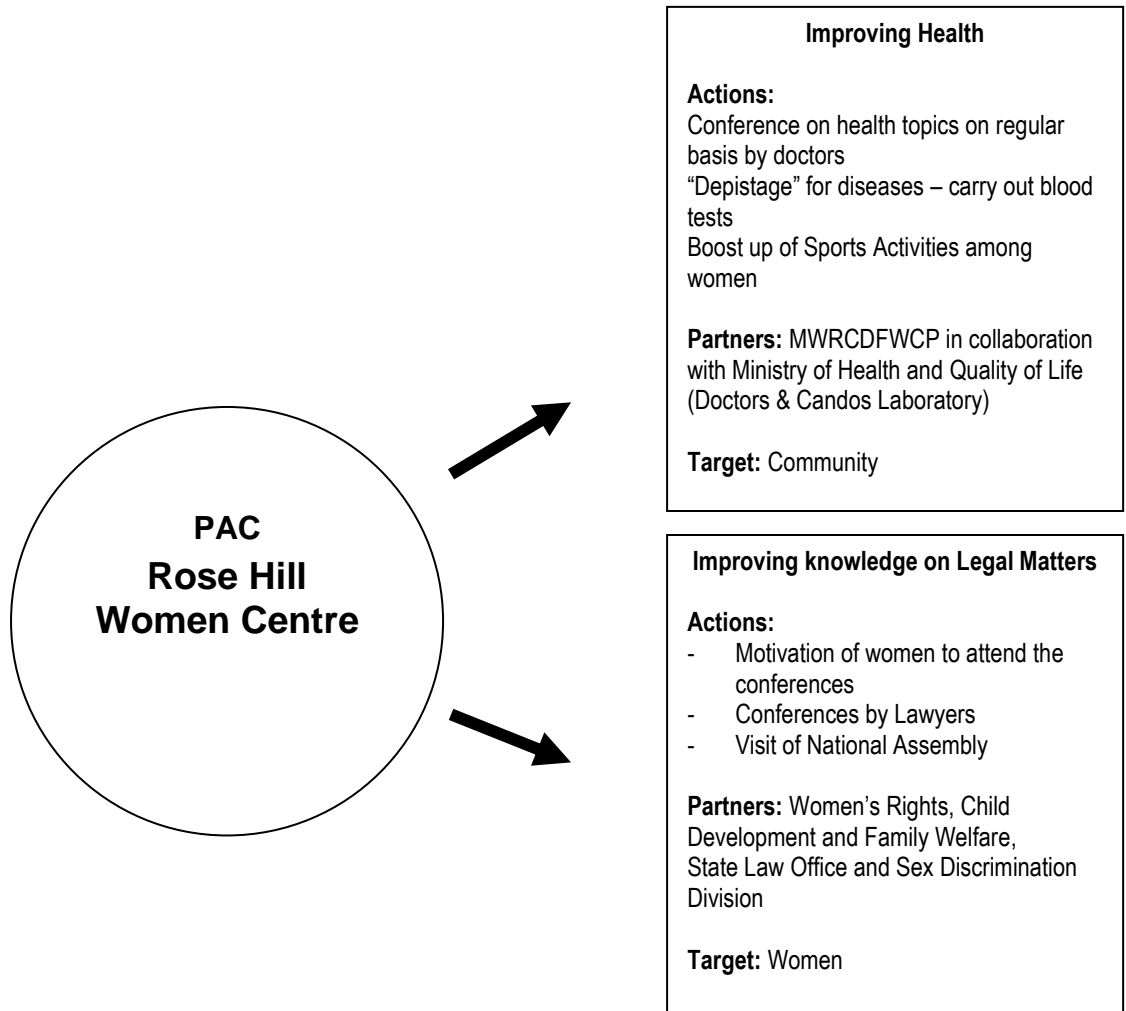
PAC
Rose Hill Women Centre

Improving Health

Actions:
Conference on health topics on regular basis by doctors
"Depistage" for diseases – carry out blood tests
Boost up of Sports Activities among women

Partners: MWRCDFWCP in collaboration with Ministry of Health and Quality of Life (Doctors & Candos Laboratory)

Target: Community

Improving knowledge on Legal Matters

Actions:
- Motivation of women to attend the conferences
- Conferences by Lawyers
- Visit of National Assembly

Partners: Women's Rights, Child Development and Family Welfare, State Law Office and Sex Discrimination Division

Target: Women